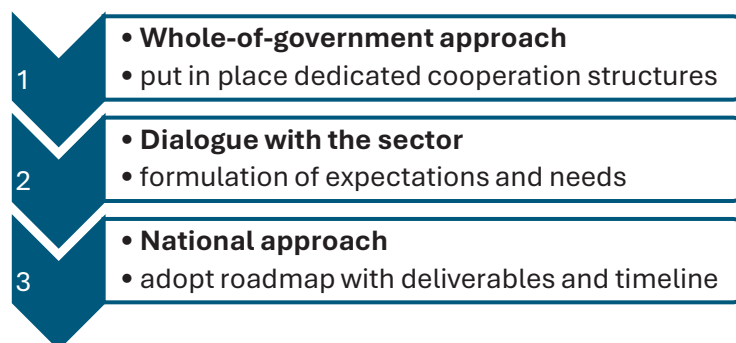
1

• **Whole-of-government approach**
• put in place dedicated cooperation structures

2

• **Dialogue with the sector**
• formulation of expectations and needs

3

• **National approach**
• adopt roadmap with deliverables and timeline